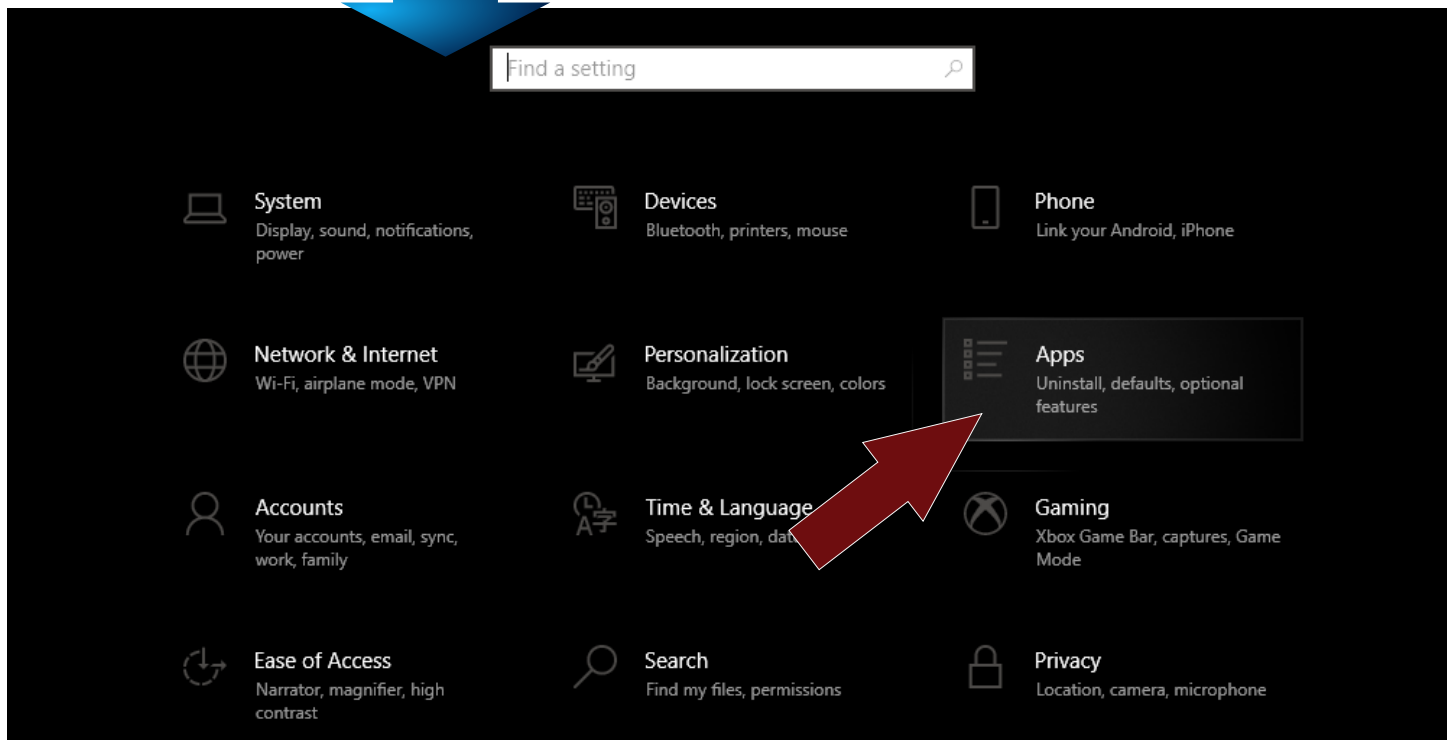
Find a setting

System
Display, sound, notifications, power

Devices
Bluetooth, printers, mouse

Phone
Link your Android, iPhone

Network & Internet
Wi-Fi, airplane mode, VPN

Personalization
Background, lock screen, colors

Apps
Uninstall, defaults, optional features

Accounts
Your accounts, email, sync, work, family

Time & Language
Speech, region, dat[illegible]

Gaming
Xbox Game Bar, captures, Game Mode

Ease of Access
Narrator, magnifier, high contrast

Search
Find my files, permissions

Privacy
Location, camera, microphone